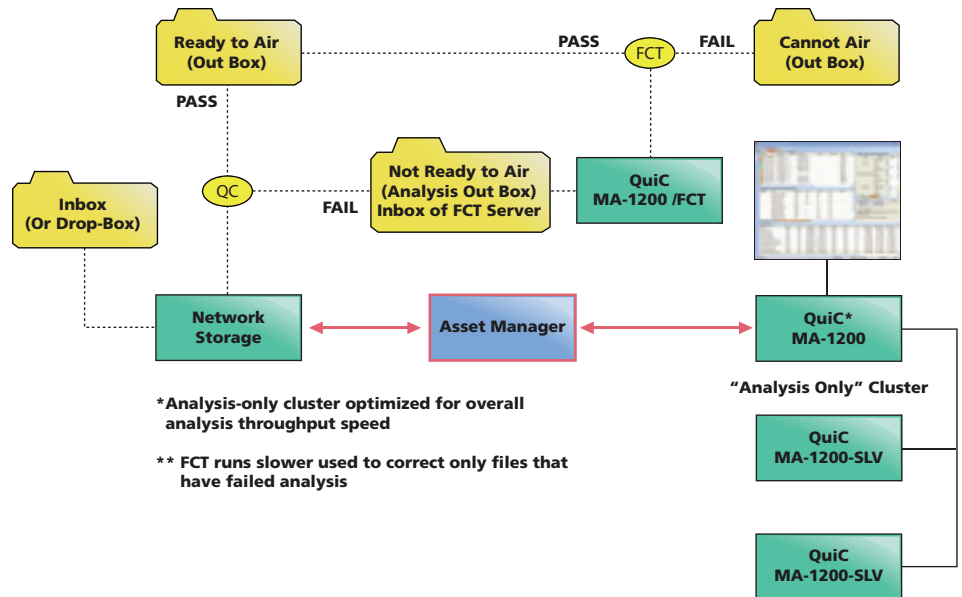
Ready to Air
(Out Box)

PASS

FCT

FAIL

Cannot Air
(Out Box)

PASS

Inbox
(Or Drop-Box)

QC

FAIL

Not Ready to Air
(Analysis Out Box)
Inbox of FCT Server

QuiC
MA-1200 /FCT

Network
Storage

Asset Manager

QuiC*
MA-1200

"Analysis Only" Cluster

*Analysis-only cluster optimized for overall analysis throughput speed

** FCT runs slower used to correct only files that have failed analysis

QuiC
MA-1200-SLV

QuiC
MA-1200-SLV